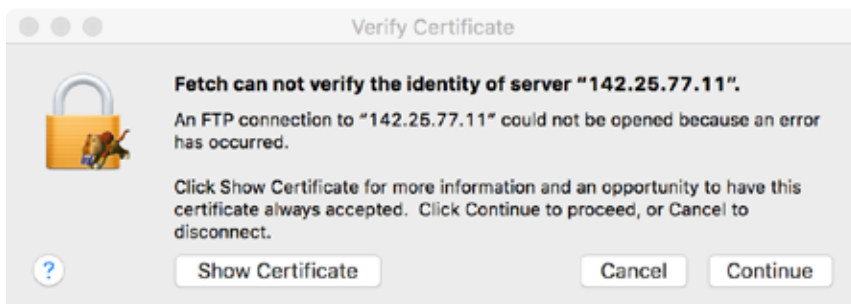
Verify Certificate

Fetch can not verify the identity of server “142.25.77.11”.

An FTP connection to “142.25.77.11” could not be opened because an error has occurred.

Click Show Certificate for more information and an opportunity to have this certificate always accepted. Click Continue to proceed, or Cancel to disconnect.

?

Show Certificate

Cancel

Continue